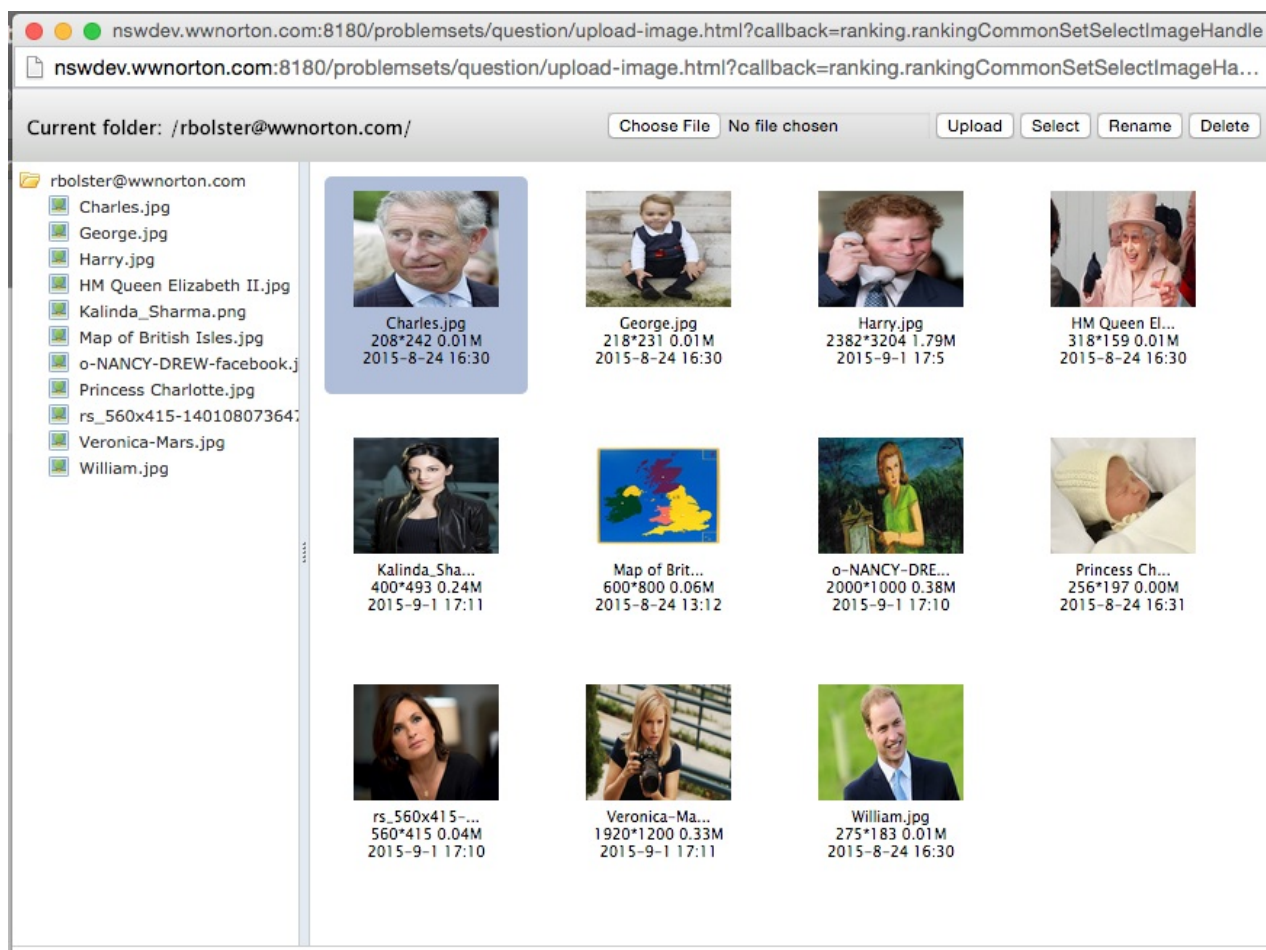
nswdev.wwnorton.com:8180/problemsets/question/upload-image.html?callback=ranking.rankingCommonSetSelectImageHandle

nswdev.wwnorton.com:8180/problemsets/question/upload-image.html?callback=ranking.rankingCommonSetSelectImageHa...

Current folder: /rbolster@wwnorton.com/

Choose File No file chosen

Upload Select Rename Delete

rbolster@wwnorton.com
Charles.jpg
George.jpg
Harry.jpg
HM Queen Elizabeth II.jpg
Kalinda_Sharma.png
Map of British Isles.jpg
o-NANCY-DREW-facebook.j
Princess Charlotte.jpg
rs_560x415-14010807364
Veronica-Mars.jpg
William.jpg

Charles.jpg
208*242 0.01M
2015-8-24 16:30

George.jpg
218*231 0.01M
2015-8-24 16:30

Harry.jpg
2382*3204 1.79M
2015-9-1 17:5

HM Queen El...
318*159 0.01M
2015-8-24 16:30

Kalinda_Sha...
400*493 0.24M
2015-9-1 17:11

Map of Brit...
600*800 0.06M
2015-8-24 13:12

o-NANCY-DRE...
2000*1000 0.38M
2015-9-1 17:10

Princess Ch...
256*197 0.00M
2015-8-24 16:31

rs_560x415-...
560*415 0.04M
2015-9-1 17:10

Veronica-Ma...
1920*1200 0.33M
2015-9-1 17:11

William.jpg
275*183 0.01M
2015-8-24 16:30